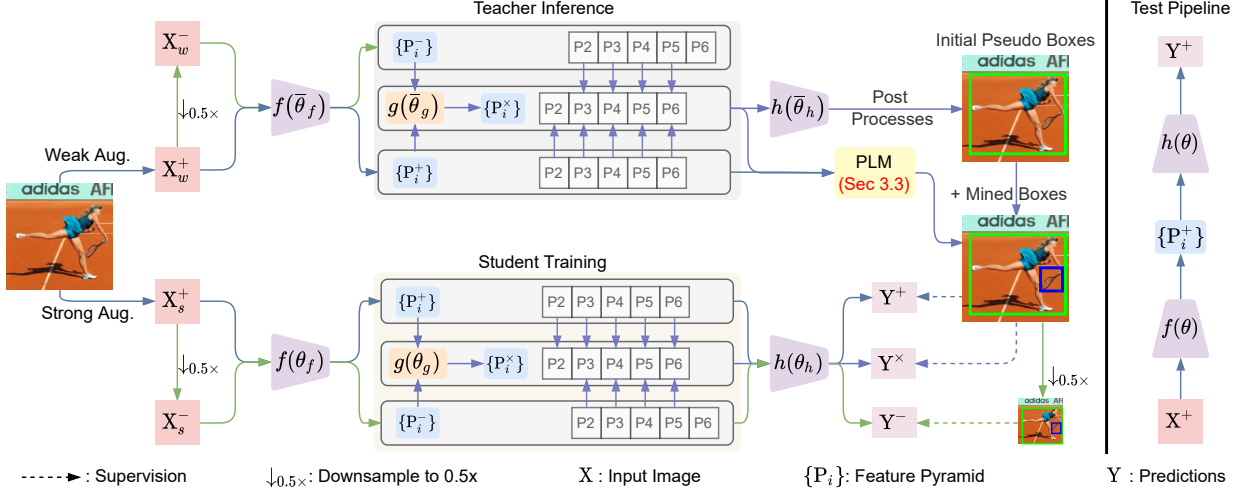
Teacher Inference

Test Pipeline

$X_w^-$

$\{P_i^-\}$

P2 P3 P4 P5 P6

Initial Pseudo Boxes

adidas AF

$Y^+$

$\downarrow_{0.5\times}$

$f(\bar{\theta}_f)$

$g(\bar{\theta}_g)$

$\{P_i^\times\}$

P2 P3 P4 P5 P6

$h(\bar{\theta}_h)$

Post Processes

$h(\theta)$

Weak Aug.

$X_w^+$

adidas AF

$\{P_i^+\}$

P2 P3 P4 P5 P6

PLM (Sec 3.3)

+ Mined Boxes

$\{P_i^+\}$

Student Training

$X_s^+$

$\{P_i^+\}$

P2 P3 P4 P5 P6

$Y^+$

Strong Aug.

$f(\theta)$

$\downarrow_{0.5\times}$

$f(\theta_f)$

$g(\theta_g)$

$\{P_i^\times\}$

P2 P3 P4 P5 P6

$h(\theta_h)$

$Y^\times$

$\downarrow_{0.5\times}$

$X_s^-$

$\{P_i^-\}$

P2 P3 P4 P5 P6

$Y^-$

adidas AF

$X^+$

: Supervision $\downarrow_{0.5\times}$: Downsample to 0.5x X : Input Image $\{P_i\}$: Feature Pyramid Y : Predictions